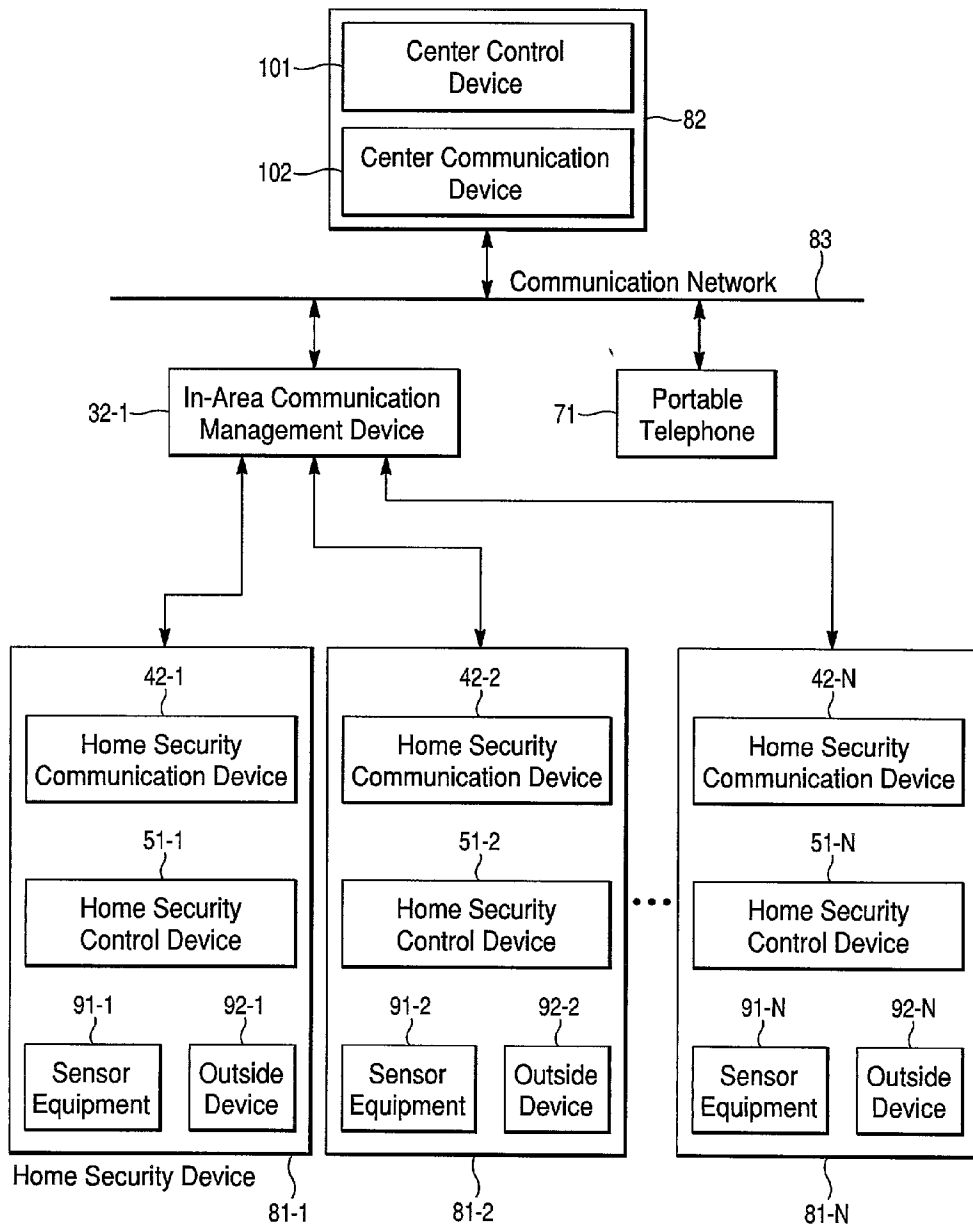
101
Center Control Device

102
Center Communication Device

82

83
Communication Network

32-1
In-Area Communication Management Device

71
Portable Telephone

42-1
Home Security Communication Device

51-1
Home Security Control Device

91-1
Sensor Equipment

92-1
Outside Device

Home Security Device
81-1

42-2
Home Security Communication Device

51-2
Home Security Control Device

91-2
Sensor Equipment

92-2
Outside Device

81-2

•••

42-N
Home Security Communication Device

51-N
Home Security Control Device

91-N
Sensor Equipment

92-N
Outside Device

81-N